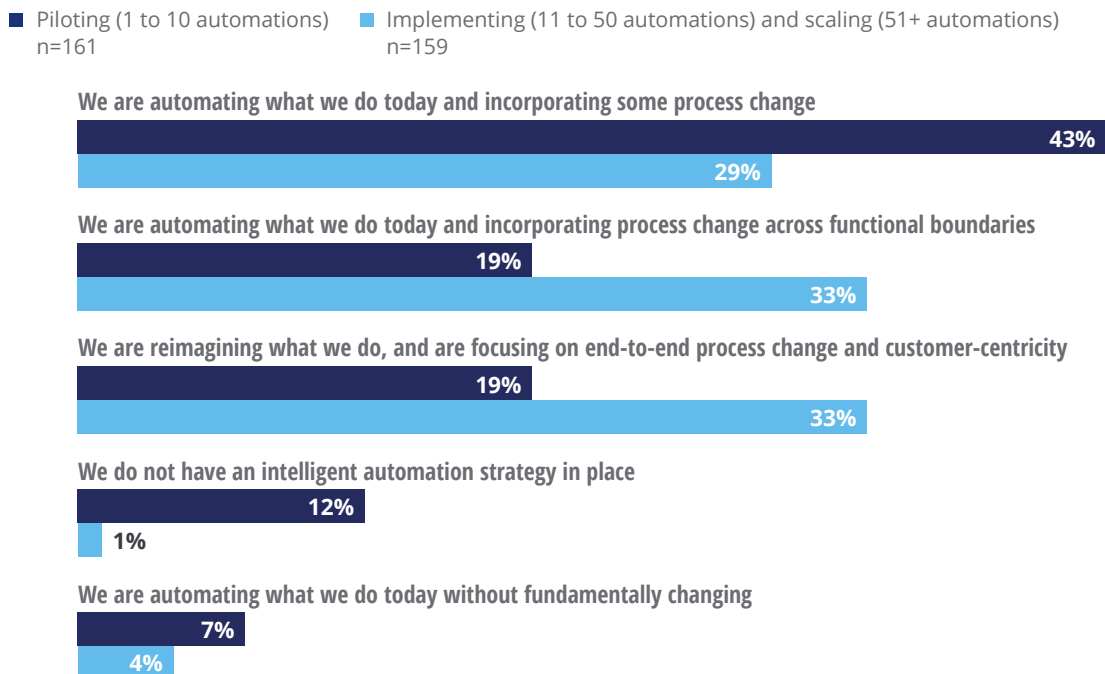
Piloting (1 to 10 automations) n=161

Implementing (11 to 50 automations) and scaling (51+ automations) n=159

We are automating what we do today and incorporating some process change

43%

29%

We are automating what we do today and incorporating process change across functional boundaries

19%

33%

We are reimagining what we do, and are focusing on end-to-end process change and customer-centricity

19%

33%

We do not have an intelligent automation strategy in place

12%

1%

We are automating what we do today without fundamentally changing

7%

4%